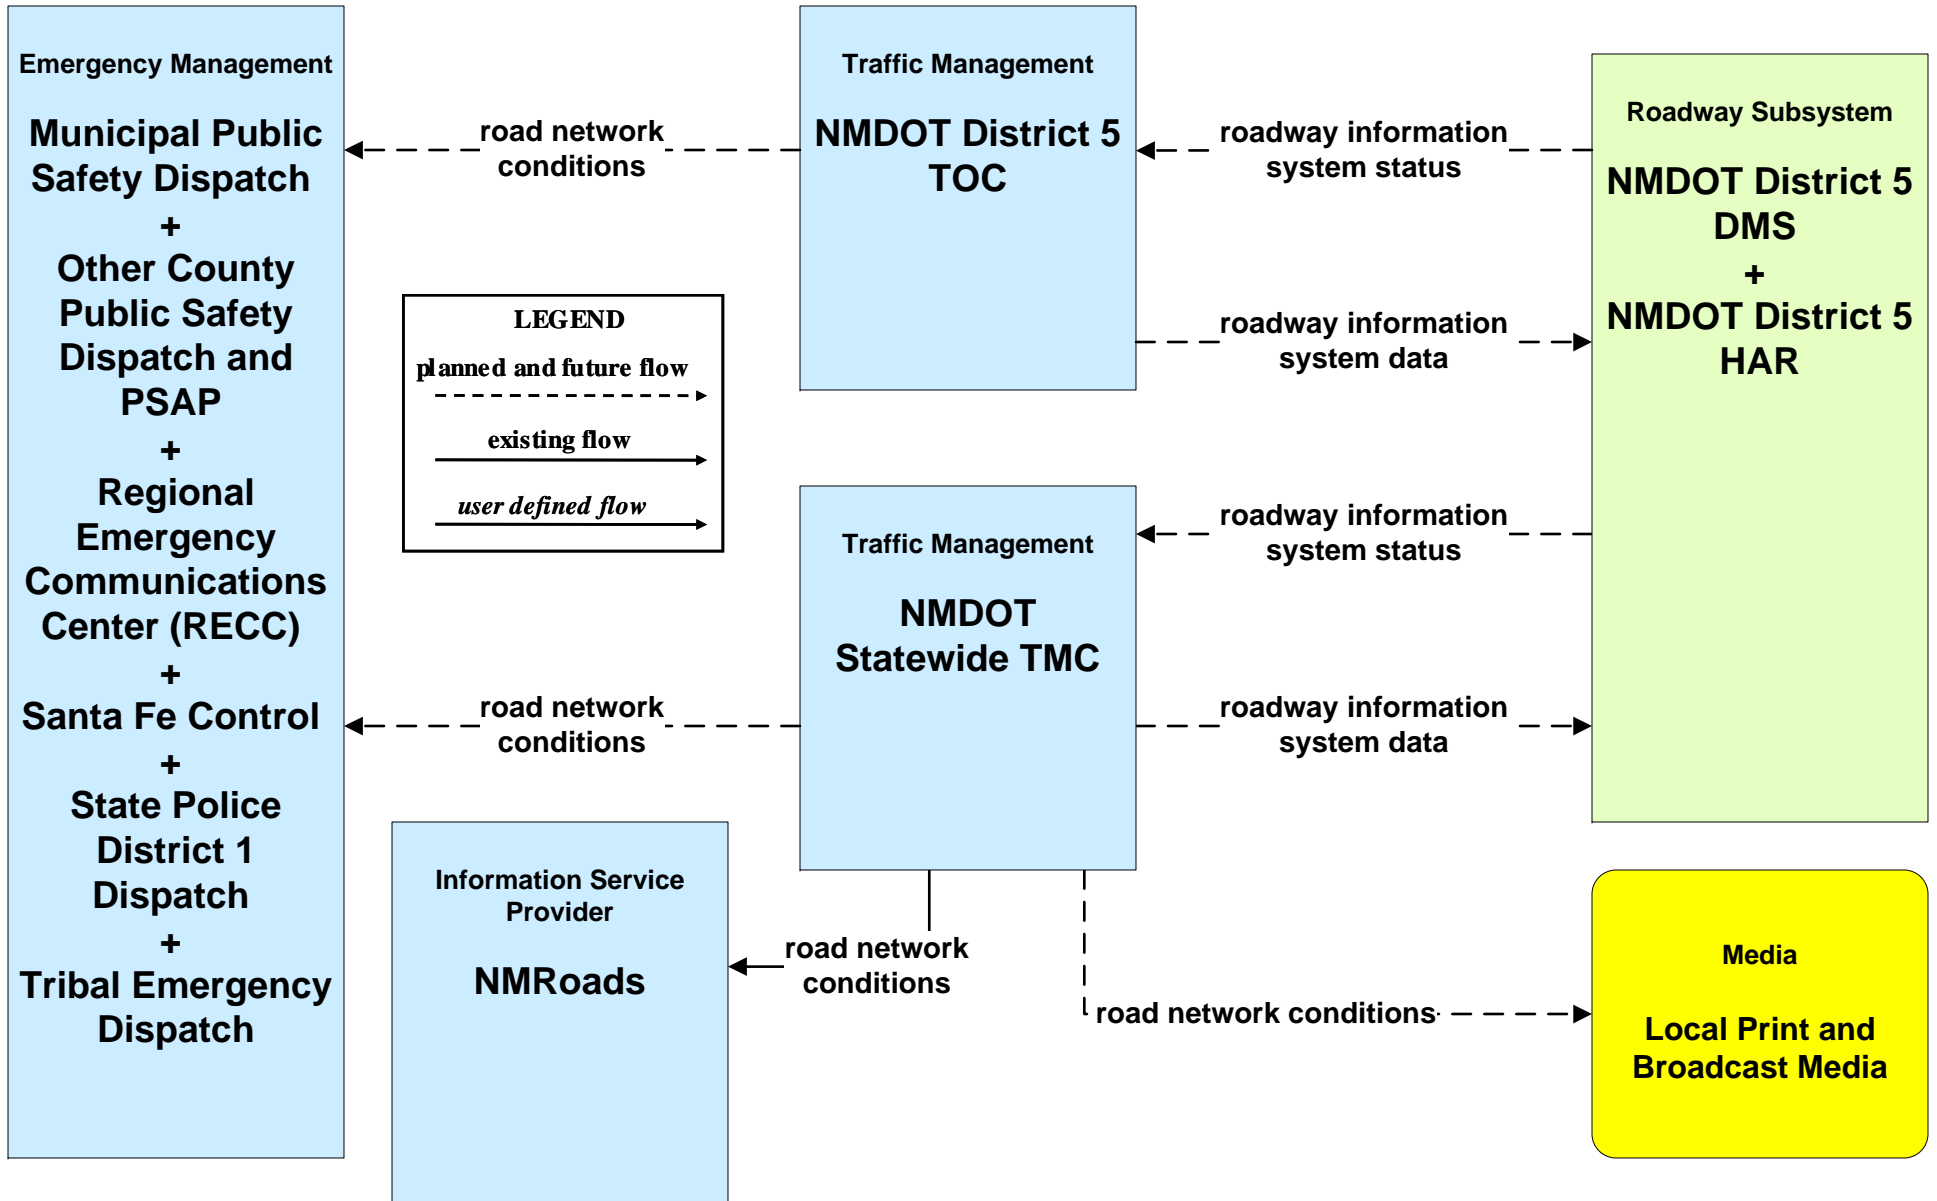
Emergency Management

Municipal Public Safety Dispatch
+
Other County Public Safety Dispatch and PSAP
+
Regional Emergency Communications Center (RECC)
+
Santa Fe Control
+
State Police District 1 Dispatch
+
Tribal Emergency Dispatch

road network conditions

Traffic Management

NMDOT District 5 TOC

roadway information system status

Roadway Subsystem

NMDOT District 5 DMS
+
NMDOT District 5 HAR

roadway information system data

LEGEND
planned and future flow
existing flow
user defined flow

roadway information system status

Traffic Management

NMDOT Statewide TMC

road network conditions

roadway information system data

Information Service Provider

NMRoads

road network conditions

road network conditions

Media

Local Print and Broadcast Media